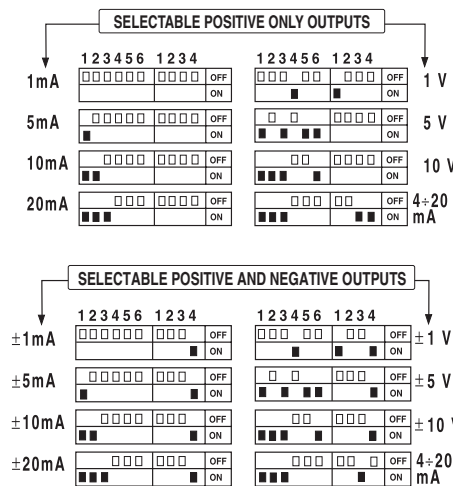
SELECTABLE POSITIVE ONLY OUTPUTS

123456 1234

1mA OFF ON

5mA OFF ON

10mA OFF ON

20mA OFF ON

123456 1234

OFF ON 1 V

OFF ON 5 V

OFF ON 10 V

OFF ON 4÷20 mA

SELECTABLE POSITIVE AND NEGATIVE OUTPUTS

123456 1234

±1mA OFF ON

±5mA OFF ON

±10mA OFF ON

±20mA OFF ON

123456 1234

OFF ON ±1 V

OFF ON ±5 V

OFF ON ±10 V

OFF ON 4÷20 mA